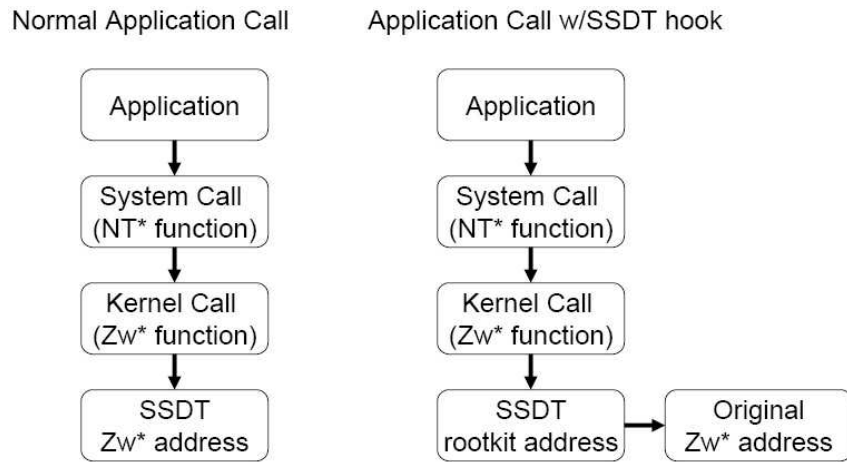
Normal Application Call

Application

System Call (NT* function)

Kernel Call (Zw* function)

SSDT Zw* address

Application Call w/SSDT hook

Application

System Call (NT* function)

Kernel Call (Zw* function)

SSDT rootkit address

Original Zw* address